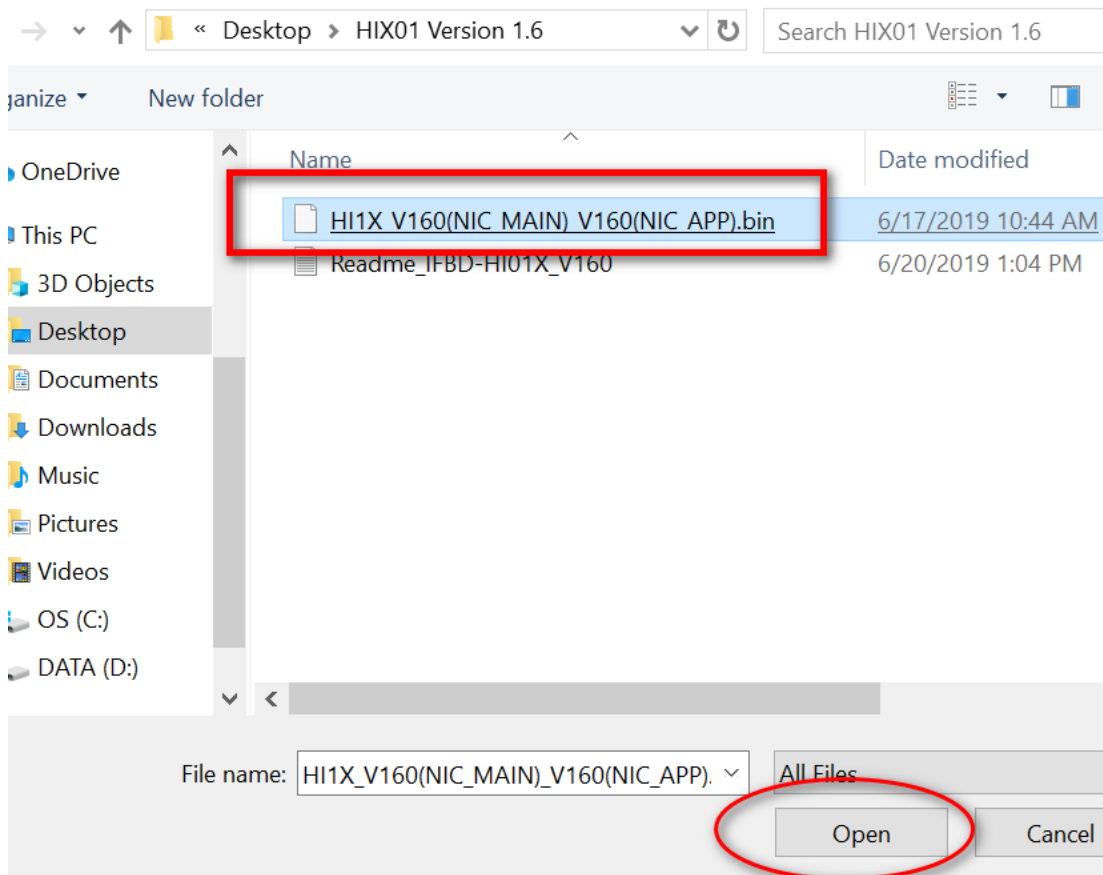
« Desktop > HIX01 Version 1.6

Search HIX01 Version 1.6

ganize ▾ New folder

OneDrive

This PC

3D Objects

Desktop

Documents

Downloads

Music

Pictures

Videos

OS (C:)

DATA (D:)

| Name | Date modified |
|---|---|
| HI1X_V160(NIC_MAIN)_V160(NIC_APP).bin | 6/17/2019 10:44 AM |
| Readme_IFBD-HI01X_V160 | 6/20/2019 1:04 PM |

File name: HI1X_V160(NIC_MAIN)_V160(NIC_APP).

All Files

Open

Cancel